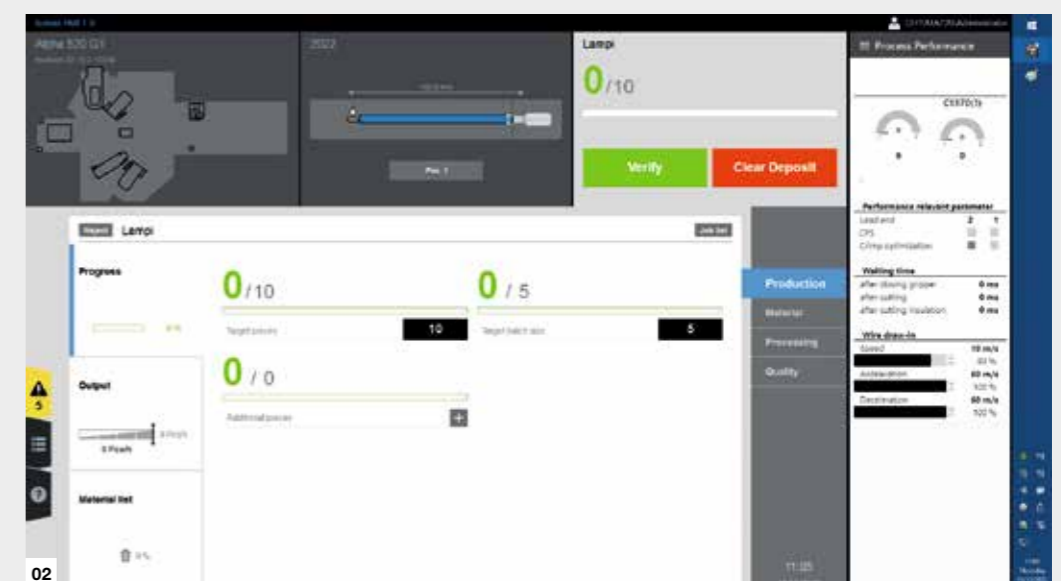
Alpha 520 G1

2022

Lampi

0/10

Verify

Clear Deposit

Process Performance

C1570(3)

0

0

Performance relevant parameter

Lead end 2 1

CFS

Crimp optimization

Waiting time

after closing gripper 0 ms

after cutting 0 ms

after cutting insulation 0 ms

Wire draw-in

Speed 10 m/s

Acceleration 60 m/s

Deceleration 60 m/s

Lampi

Progress

0/10

Target pieces 10

0 / 5

Target batch size 5

0 / 0

Additional pieces

Output

5

Material list

Production

Material

Processing

Quality

11:05

02